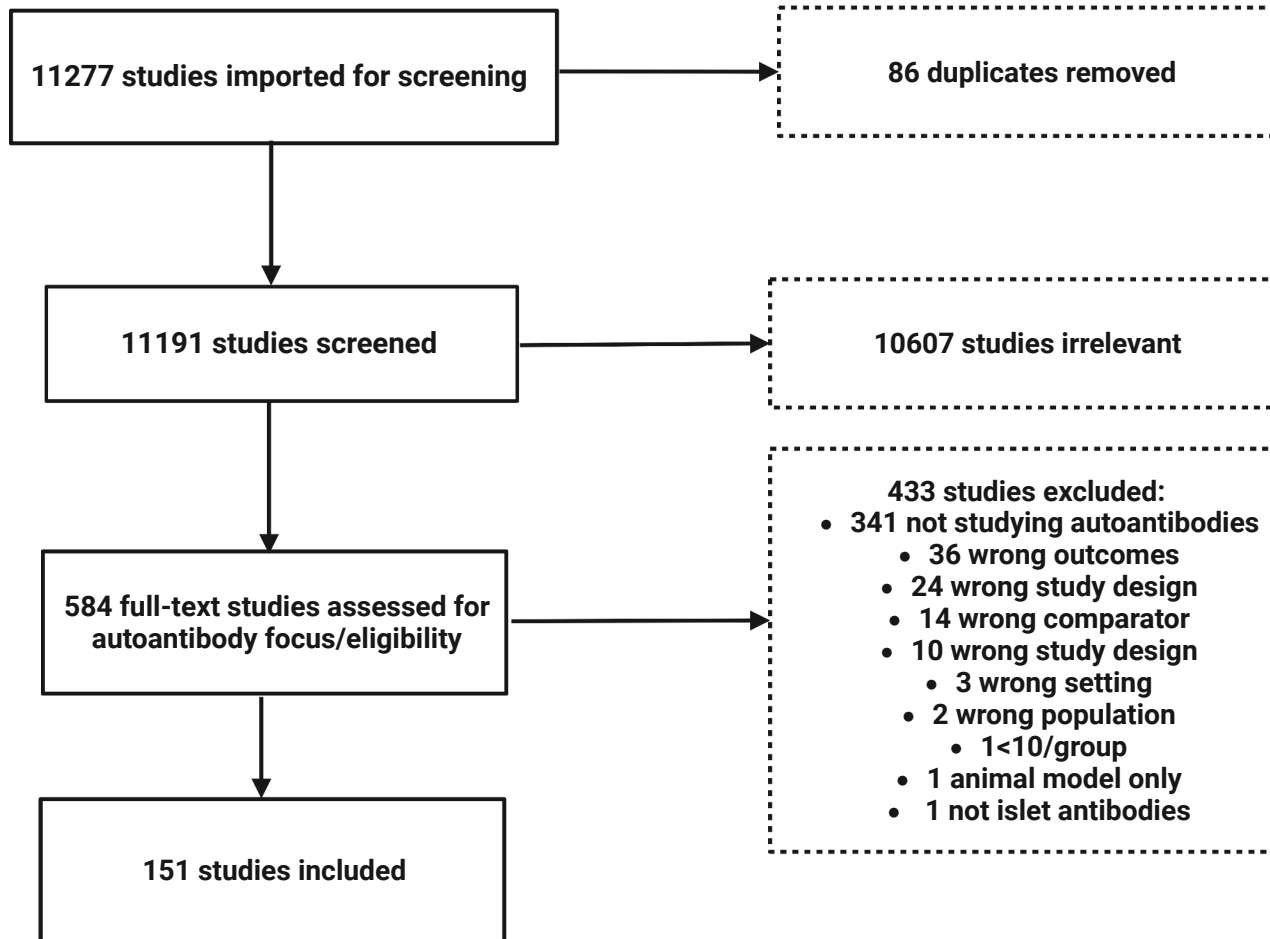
11277 studies imported for screening

86 duplicates removed

11191 studies screened

10607 studies irrelevant

584 full-text studies assessed for autoantibody focus/eligibility

433 studies excluded:
- 341 not studying autoantibodies
- 36 wrong outcomes
- 24 wrong study design
- 14 wrong comparator
- 10 wrong study design
- 3 wrong setting
- 2 wrong population
- 1<10/group
- 1 animal model only
- 1 not islet antibodies

151 studies included